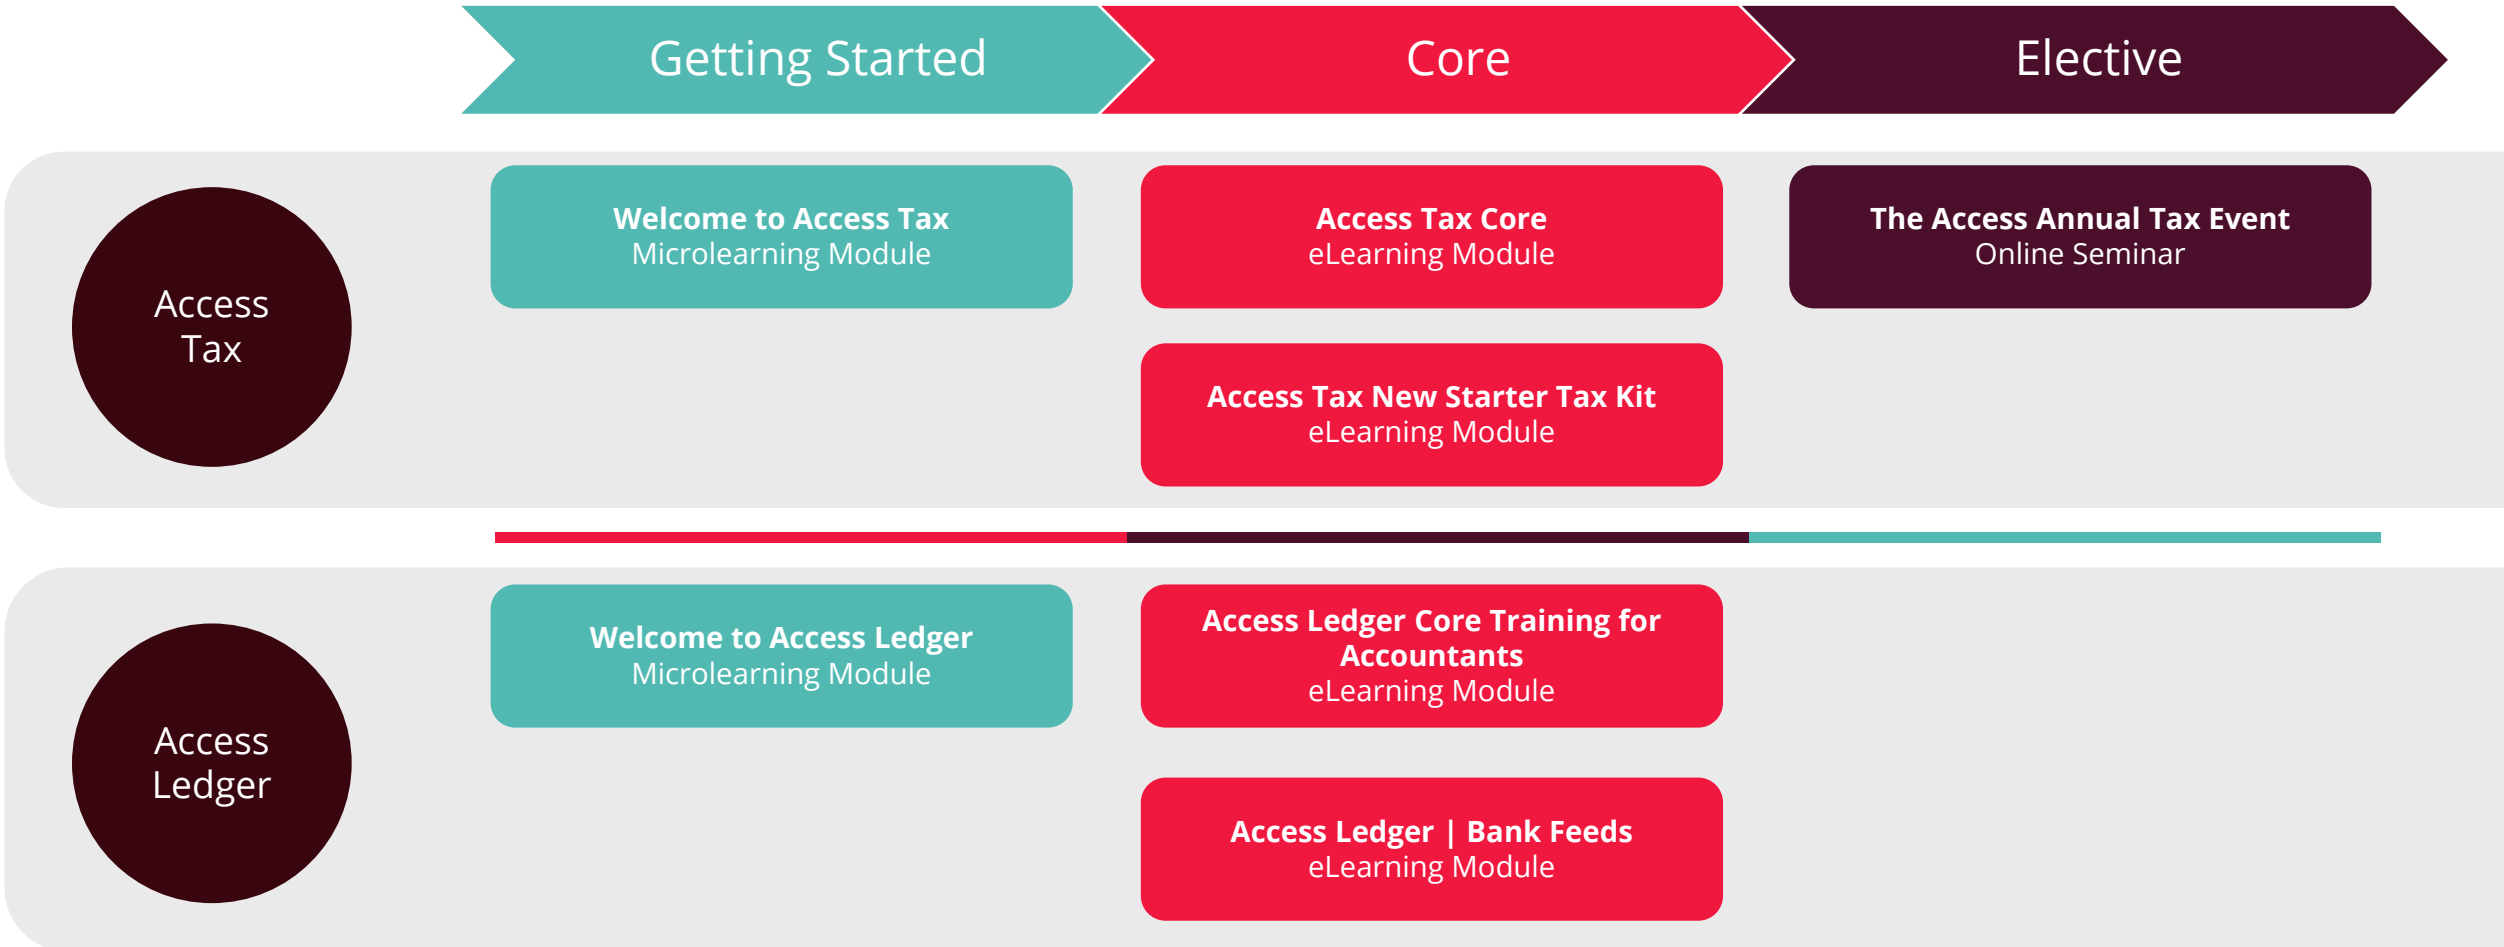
Getting Started

Core

Elective

Access Tax

Welcome to Access Tax
Microlearning Module

Access Tax Core
eLearning Module

The Access Annual Tax Event
Online Seminar

Access Tax New Starter Tax Kit
eLearning Module

Access Ledger

Welcome to Access Ledger
Microlearning Module

Access Ledger Core Training for Accountants
eLearning Module

Access Ledger | Bank Feeds
eLearning Module